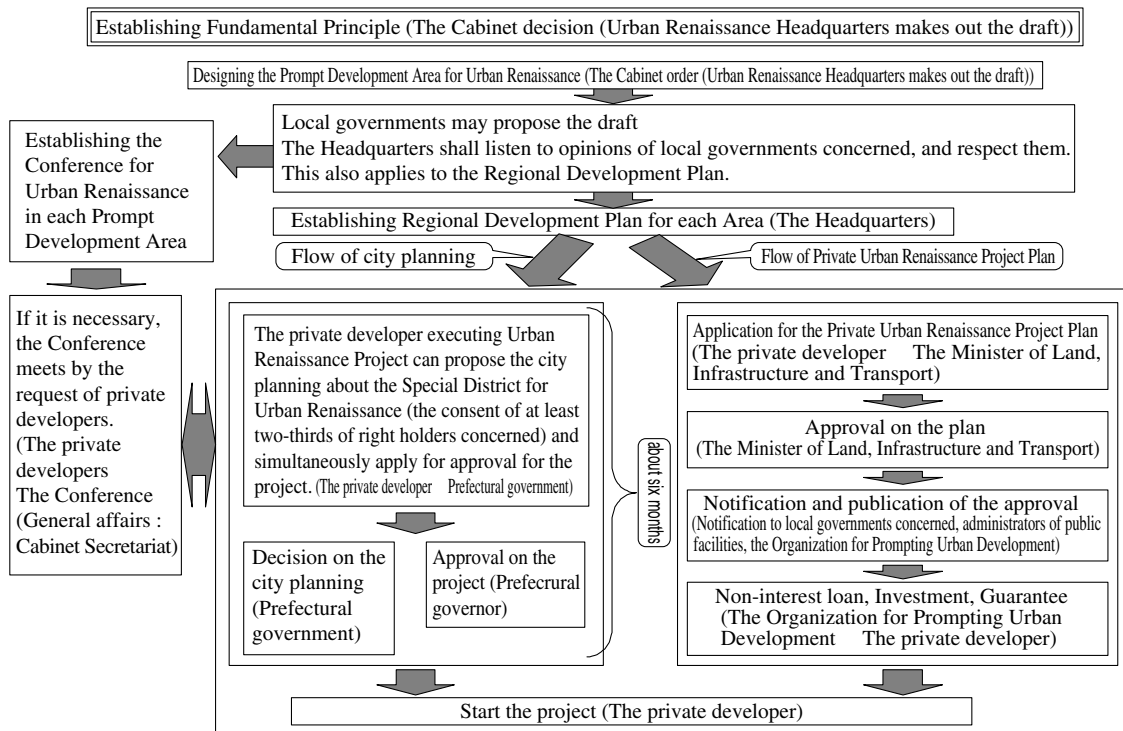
Establishing Fundamental Principle (The Cabinet decision (Urban Renaissance Headquarters makes out the draft))

Designing the Prompt Development Area for Urban Renaissance (The Cabinet order (Urban Renaissance Headquarters makes out the draft))

Local governments may propose the draft
The Headquarters shall listen to opinions of local governments concerned, and respect them.
This also applies to the Regional Development Plan.

Establishing the Conference for Urban Renaissance in each Prompt Development Area

Establishing Regional Development Plan for each Area (The Headquarters)

Flow of city planning

Flow of Private Urban Renaissance Project Plan

If it is necessary, the Conference meets by the request of private developers.
(The private developers The Conference (General affairs : Cabinet Secretariat)

The private developer executing Urban Renaissance Project can propose the city planning about the Special District for Urban Renaissance (the consent of at least two-thirds of right holders concerned) and simultaneously apply for approval for the project. (The private developer Prefectural government)

Decision on the city planning (Prefectural government)

Approval on the project (Prefecrural governor)

about six months

Application for the Private Urban Renaissance Project Plan (The private developer The Minister of Land, Infrastructure and Transport)

Approval on the plan (The Minister of Land, Infrastructure and Transport)

Notification and publication of the approval
(Notification to local governments concerned, administrators of public facilities, the Organization for Prompting Urban Development)

Non-interest loan, Investment, Guarantee
(The Organization for Prompting Urban Development The private developer)

Start the project (The private developer)